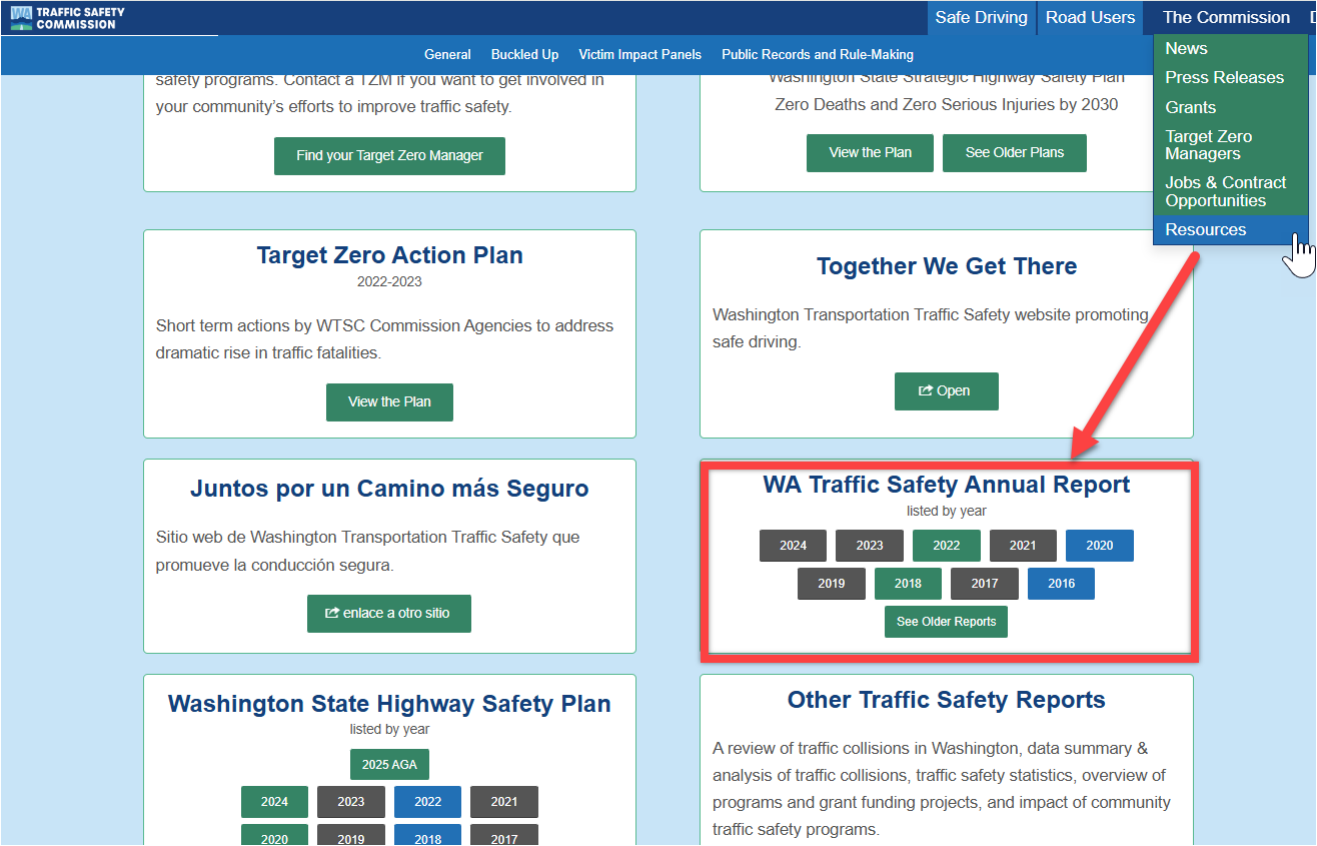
WA TRAFFIC SAFETY COMMISSION

Safe Driving Road Users The Commission D

General Buckled Up Victim Impact Panels Public Records and Rule-Making

News
Press Releases
Grants
Target Zero Managers
Jobs & Contract Opportunities
Resources

safety programs. Contact a TZM if you want to get involved in your community's efforts to improve traffic safety.

Find your Target Zero Manager

Washington State Strategic Highway Safety Plan
Zero Deaths and Zero Serious Injuries by 2030

View the Plan See Older Plans

Target Zero Action Plan
2022-2023

Short term actions by WTSC Commission Agencies to address dramatic rise in traffic fatalities.

View the Plan

Together We Get There

Washington Transportation Traffic Safety website promoting safe driving.

Open

Juntos por un Camino más Seguro

Sitio web de Washington Transportation Traffic Safety que promueve la conducción segura.

enlace a otro sitio

WA Traffic Safety Annual Report
listed by year

2024 2023 2022 2021 2020
2019 2018 2017 2016
See Older Reports

Washington State Highway Safety Plan
listed by year

2025 AGA
2024 2023 2022 2021
2020 2019 2018 2017

Other Traffic Safety Reports

A review of traffic collisions in Washington, data summary & analysis of traffic collisions, traffic safety statistics, overview of programs and grant funding projects, and impact of community traffic safety programs.